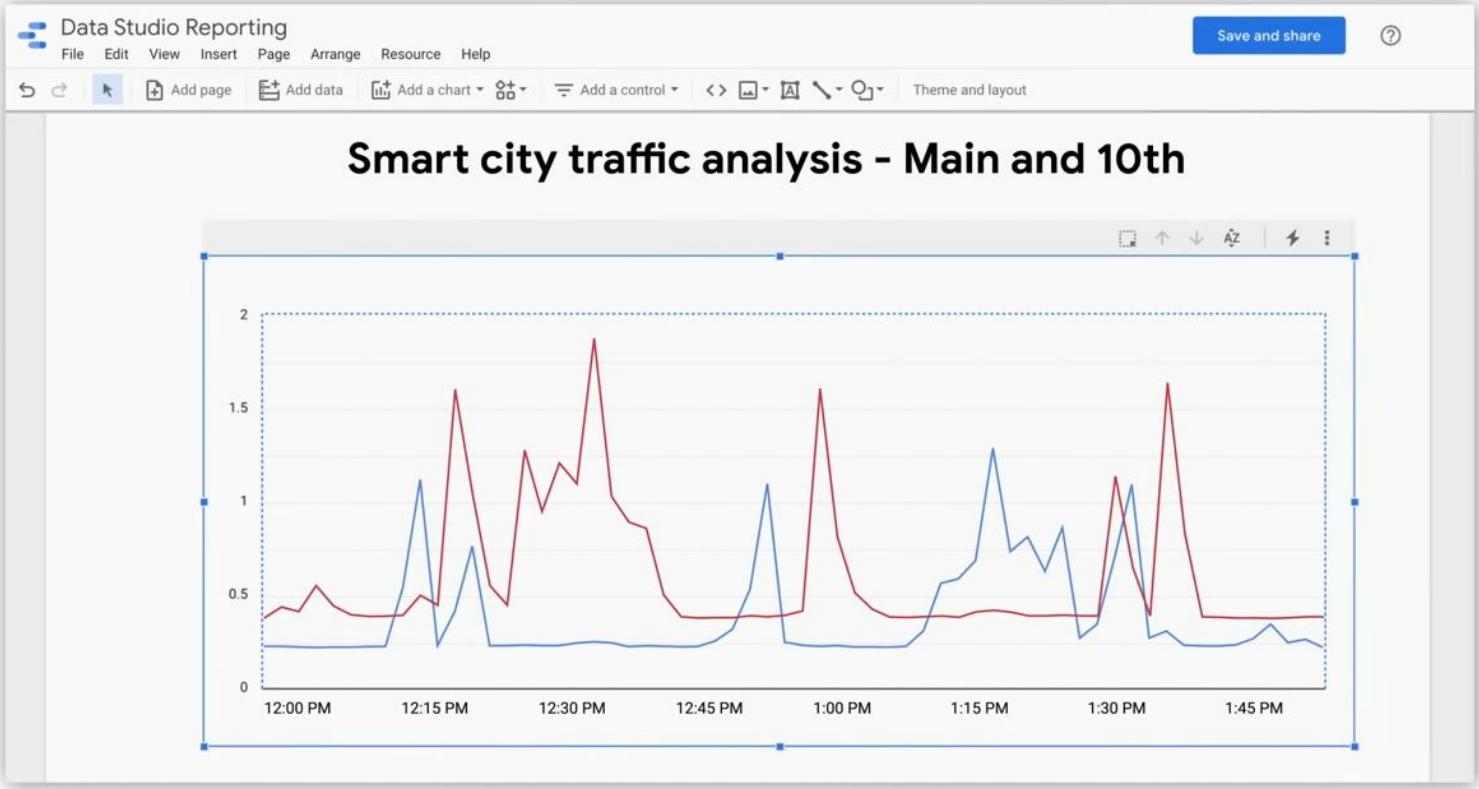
Data Studio Reporting

File Edit View Insert Page Arrange Resource Help

Save and share

Add page Add data Add a chart Add a control Theme and layout

Smart city traffic analysis - Main and 10th

2
1.5
1
0.5
0

12:00 PM 12:15 PM 12:30 PM 12:45 PM 1:00 PM 1:15 PM 1:30 PM 1:45 PM